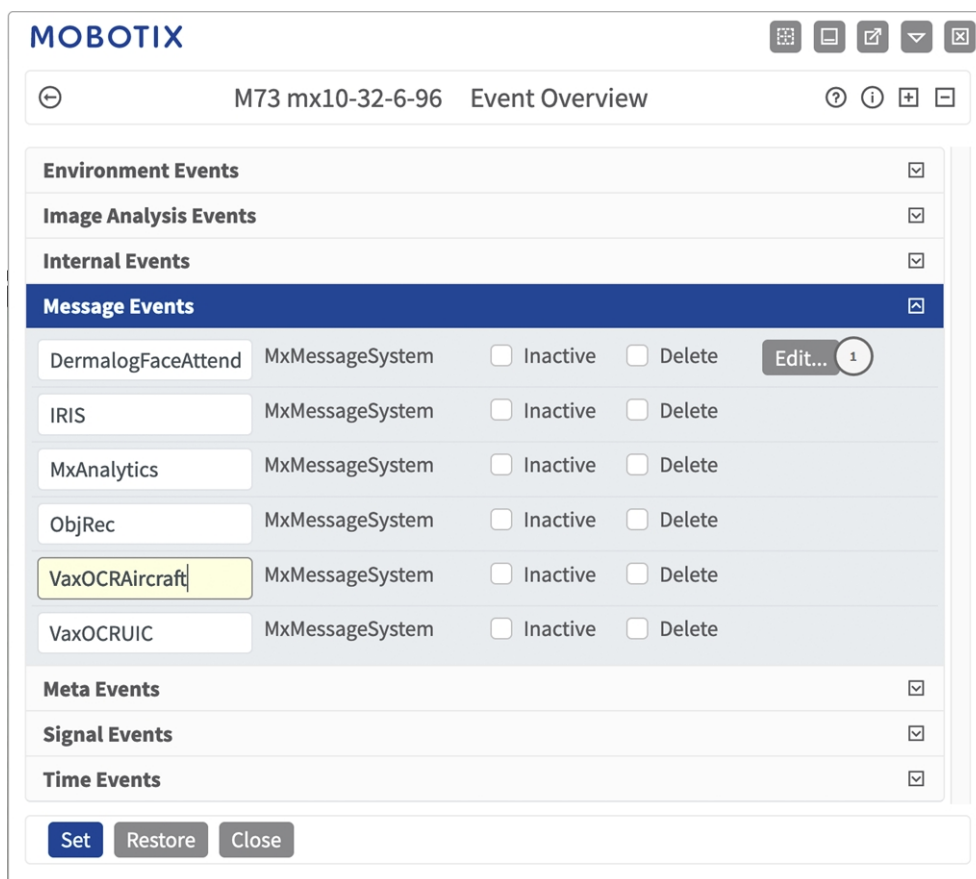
MOBOTIX

M73 mx10-32-6-96 Event Overview

Environment Events
Image Analysis Events
Internal Events
Message Events

| DermalogFaceAttend | MxMessageSystem | Inactive | Delete | Edit... 1 |
|---|---|---|---|---|
| IRIS | MxMessageSystem | Inactive | Delete | |
| MxAnalytics | MxMessageSystem | Inactive | Delete | |
| ObjRec | MxMessageSystem | Inactive | Delete | |
| VaxOCRAircraft | MxMessageSystem | Inactive | Delete | |
| VaxOCRUIC | MxMessageSystem | Inactive | Delete | |

Meta Events
Signal Events
Time Events

Set Restore Close